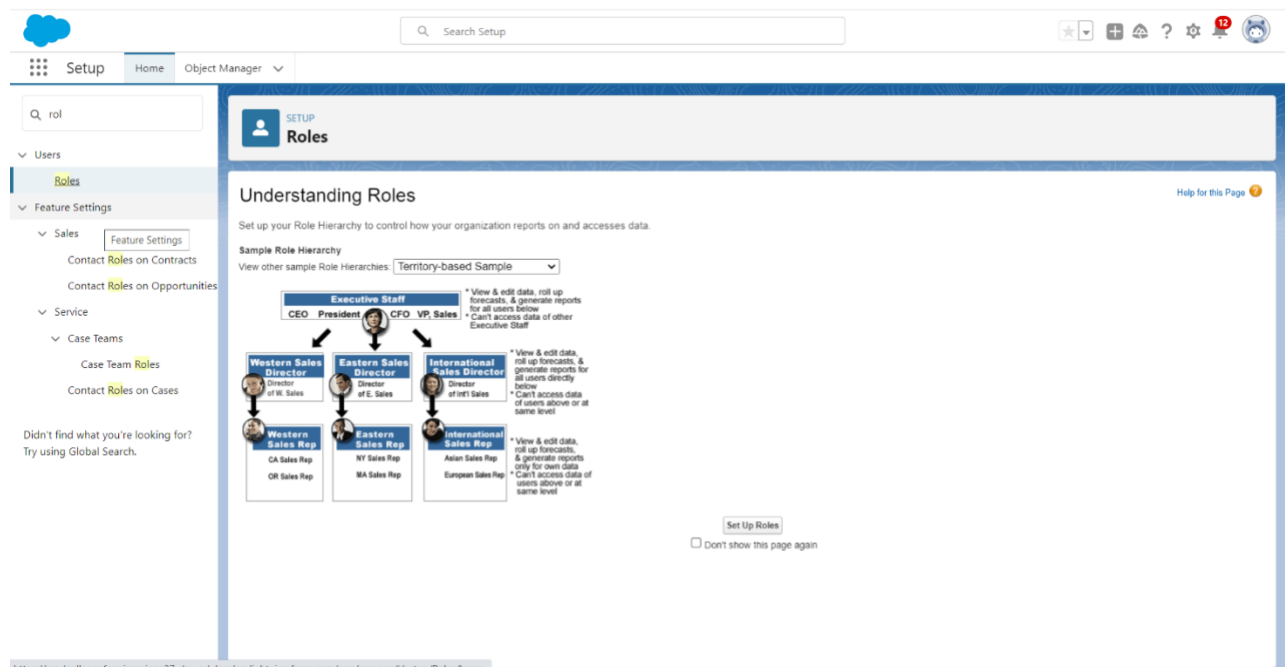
Search Setup

12

Setup Home Object Manager

rol

Users

Roles

Feature Settings

Sales

Feature Settings

Contact Roles on Contracts

Contact Roles on Opportunities

Service

Case Teams

Case Team Roles

Contact Roles on Cases

Didn't find what you're looking for? Try using Global Search.

SETUP
Roles

Understanding Roles

Help for this Page

Set up your Role Hierarchy to control how your organization reports on and accesses data.

Sample Role Hierarchy

View other sample Role Hierarchies: Territory-based Sample

Executive Staff
CEO President CFO VP, Sales

* View & edit data, roll up forecasts, & generate reports for all users below
* Can't access data of other Executive Staff

Western Sales Director
Director of W. Sales

Eastern Sales Director
Director of E. Sales

International Sales Director
Director of Int'l Sales

* View & edit data, roll up forecasts, & generate reports for all users directly below
* Can't access data of users above or at same level

Western Sales Rep
CA Sales Rep
OR Sales Rep

Eastern Sales Rep
NY Sales Rep
MA Sales Rep

International Sales Rep
Asian Sales Rep
European Sales Rep

* View & edit data, roll up forecasts, & generate reports only for own data
* Can't access data of users above or at same level

Set Up Roles

Don't show this page again

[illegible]